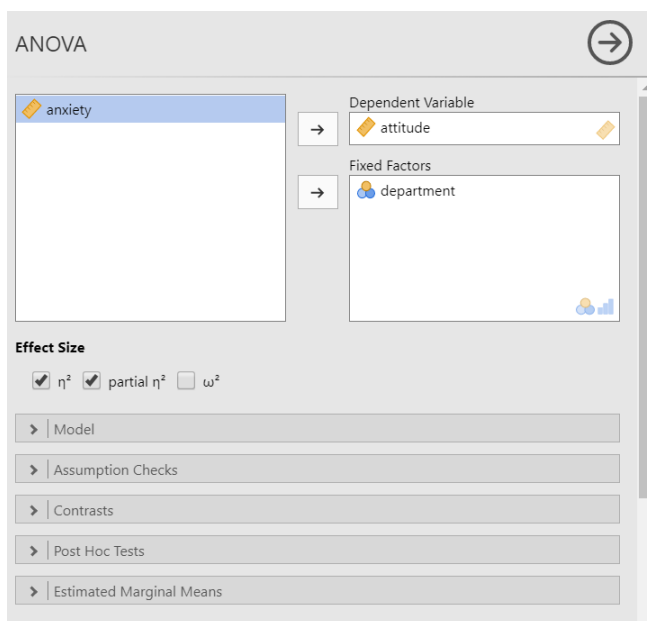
ANOVA

anxiety

Dependent Variable

attitude

Fixed Factors

department

Effect Size

$\eta^2$ partial $\eta^2$ $\omega^2$

Model

Assumption Checks

Contrasts

Post Hoc Tests

Estimated Marginal Means